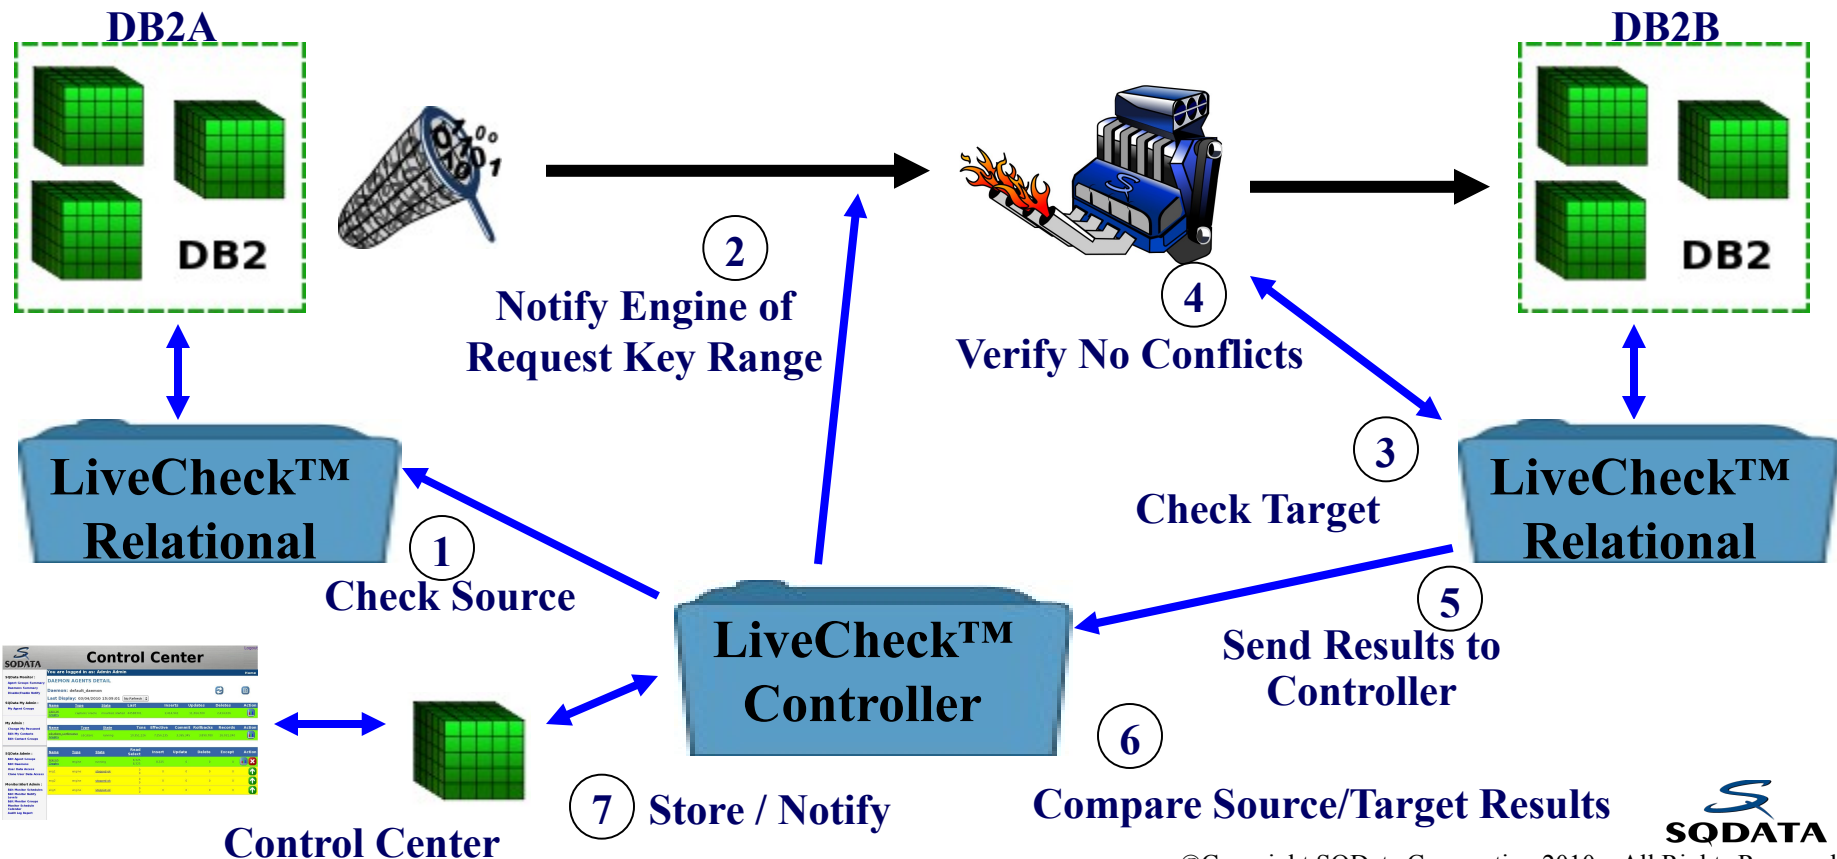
DB2A

DB2

DB2B

DB2

2

Notify Engine of Request Key Range

4

Verify No Conflicts

LiveCheck™ Relational

1

Check Source

3

Check Target

LiveCheck™ Relational

LiveCheck™ Controller

5

Send Results to Controller

SODATA Control Center

6

Compare Source/Target Results

7 Store / Notify

Control Center

SQDATA

©Copyright SQData Corporation 2010 – All Rights Reserved